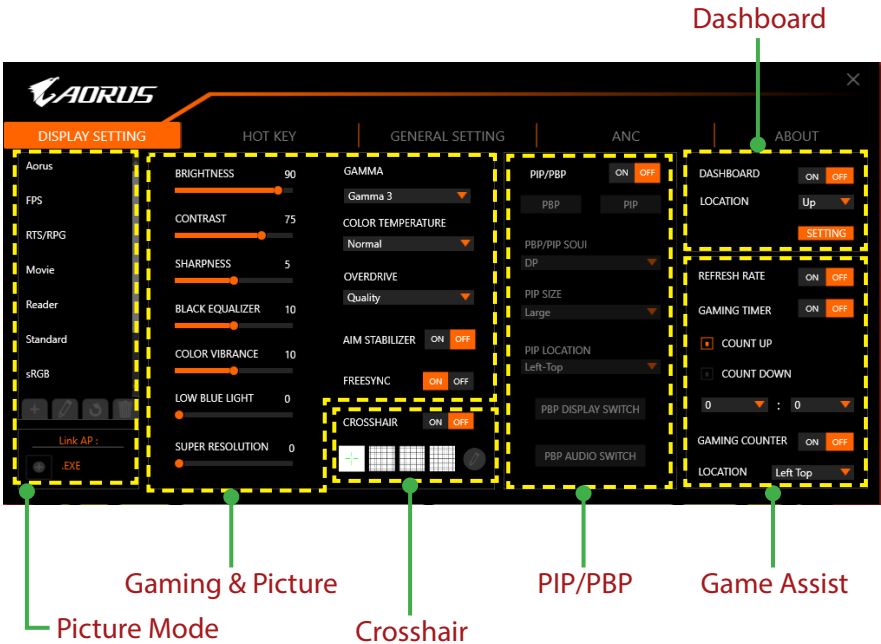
Dashboard

AORUS

DISPLAY SETTING
HOT KEY
GENERAL SETTING
ANC
ABOUT

Aorus
FPS
RTS/RPG
Movie
Reader
Standard
sRGB

Link AP :
.EXE

BRIGHTNESS 90
CONTRAST 75
SHARPNESS 5
BLACK EQUALIZER 10
COLOR VIBRANCE 10
LOW BLUE LIGHT 0
SUPER RESOLUTION 0

GAMMA
Gamma 3
COLOR TEMPERATURE
Normal
OVERDRIVE
Quality
AIM STABILIZER ON OFF
FREESYNC ON OFF

CROSSHAIR ON OFF

PIP/PBP ON OFF
PBP PIP
PBP/PIP SOUI
DP
PIP SIZE
Large
PIP LOCATION
Left-Top
PBP DISPLAY SWITCH
PBP AUDIO SWITCH

DASHBOARD ON OFF
LOCATION Up
SETTING

REFRESH RATE ON OFF
GAMING TIMER ON OFF
COUNT UP
COUNT DOWN
0 : 0
GAMING COUNTER ON OFF
LOCATION Left Top

Gaming & Picture
PIP/PBP
Game Assist
Picture Mode
Crosshair